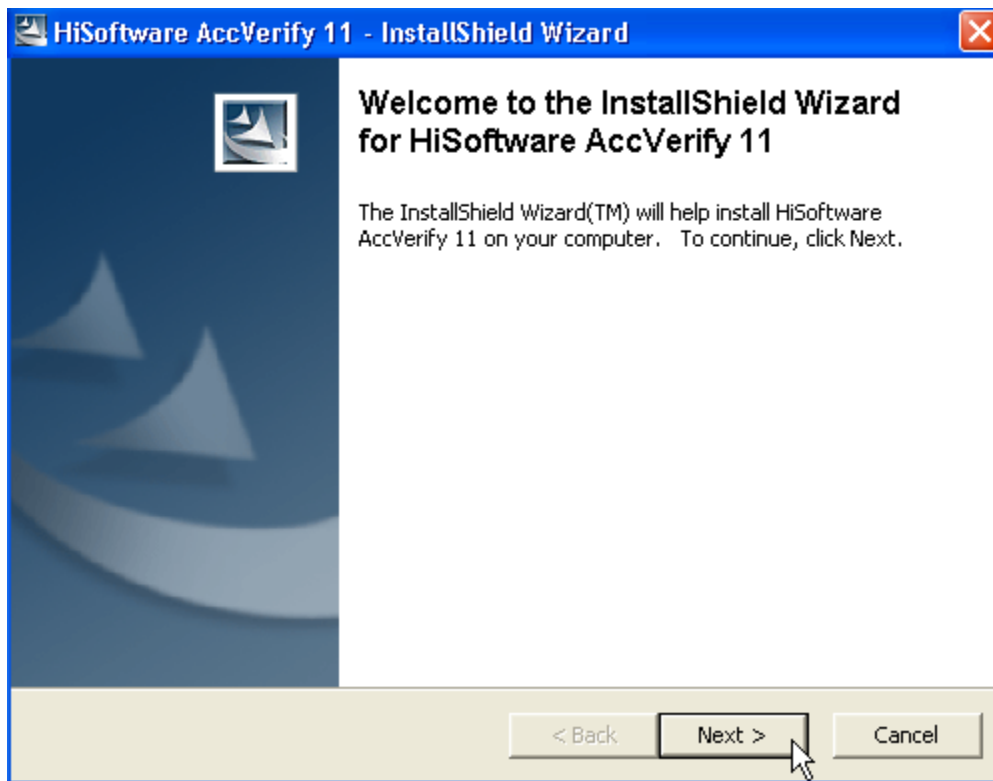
HiSoftware AccVerify 11 - InstallShield Wizard

Welcome to the InstallShield Wizard for HiSoftware AccVerify 11

The InstallShield Wizard(TM) will help install HiSoftware AccVerify 11 on your computer. To continue, click Next.

< Back
Next >
Cancel